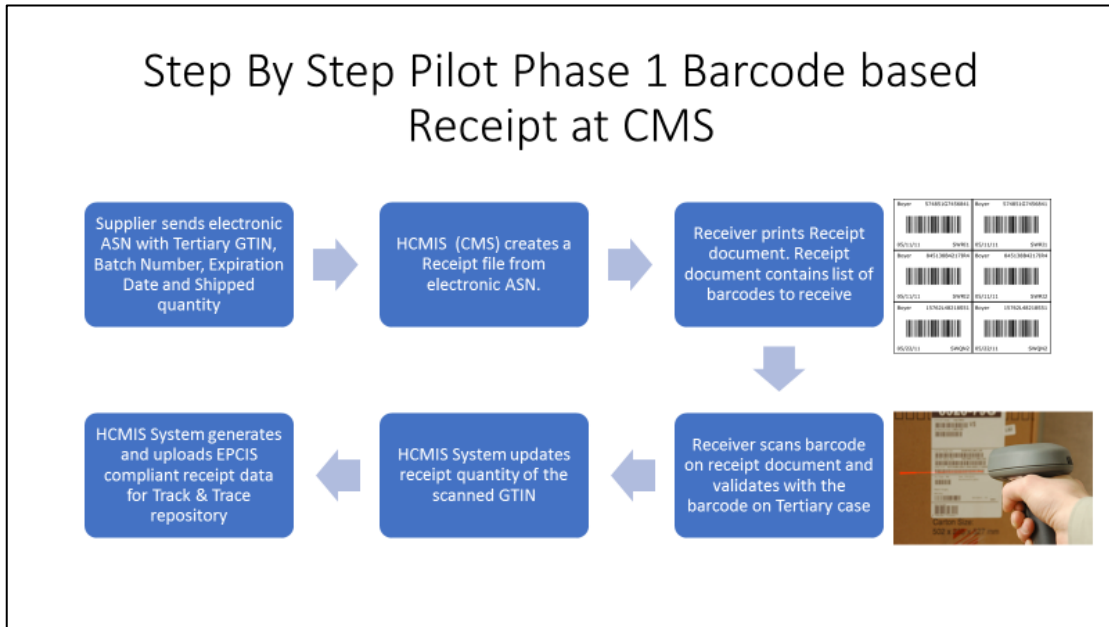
Step By Step Pilot Phase 1 Barcode based Receipt at CMS

Supplier sends electronic ASN with Tertiary GTIN, Batch Number, Expiration Date and Shipped quantity

HCMIS (CMS) creates a Receipt file from electronic ASN.

Receiver prints Receipt document. Receipt document contains list of barcodes to receive

| Bayer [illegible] | Bayer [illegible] |
|---|---|
| 05/11/11 SWR01 | 05/11/11 SWR01 |
| Bayer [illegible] | Bayer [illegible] |
| 05/11/11 SWR02 | 05/11/11 SWR02 |
| Bayer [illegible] | Bayer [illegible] |
| 05/22/11 SWQN2 | 05/22/11 SWQN2 |

Receiver scans barcode on receipt document and validates with the barcode on Tertiary case

HCMIS System updates receipt quantity of the scanned GTIN

HCMIS System generates and uploads EPCIS compliant receipt data for Track & Trace repository